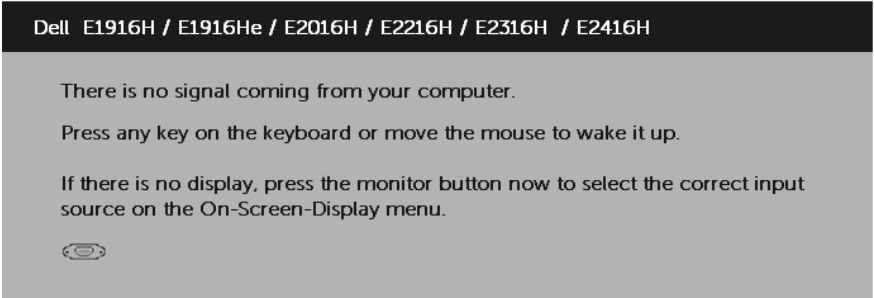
Dell E1916H / E1916He / E2016H / E2216H / E2316H / E2416H

There is no signal coming from your computer.

Press any key on the keyboard or move the mouse to wake it up.

If there is no display, press the monitor button now to select the correct input source on the On-Screen-Display menu.